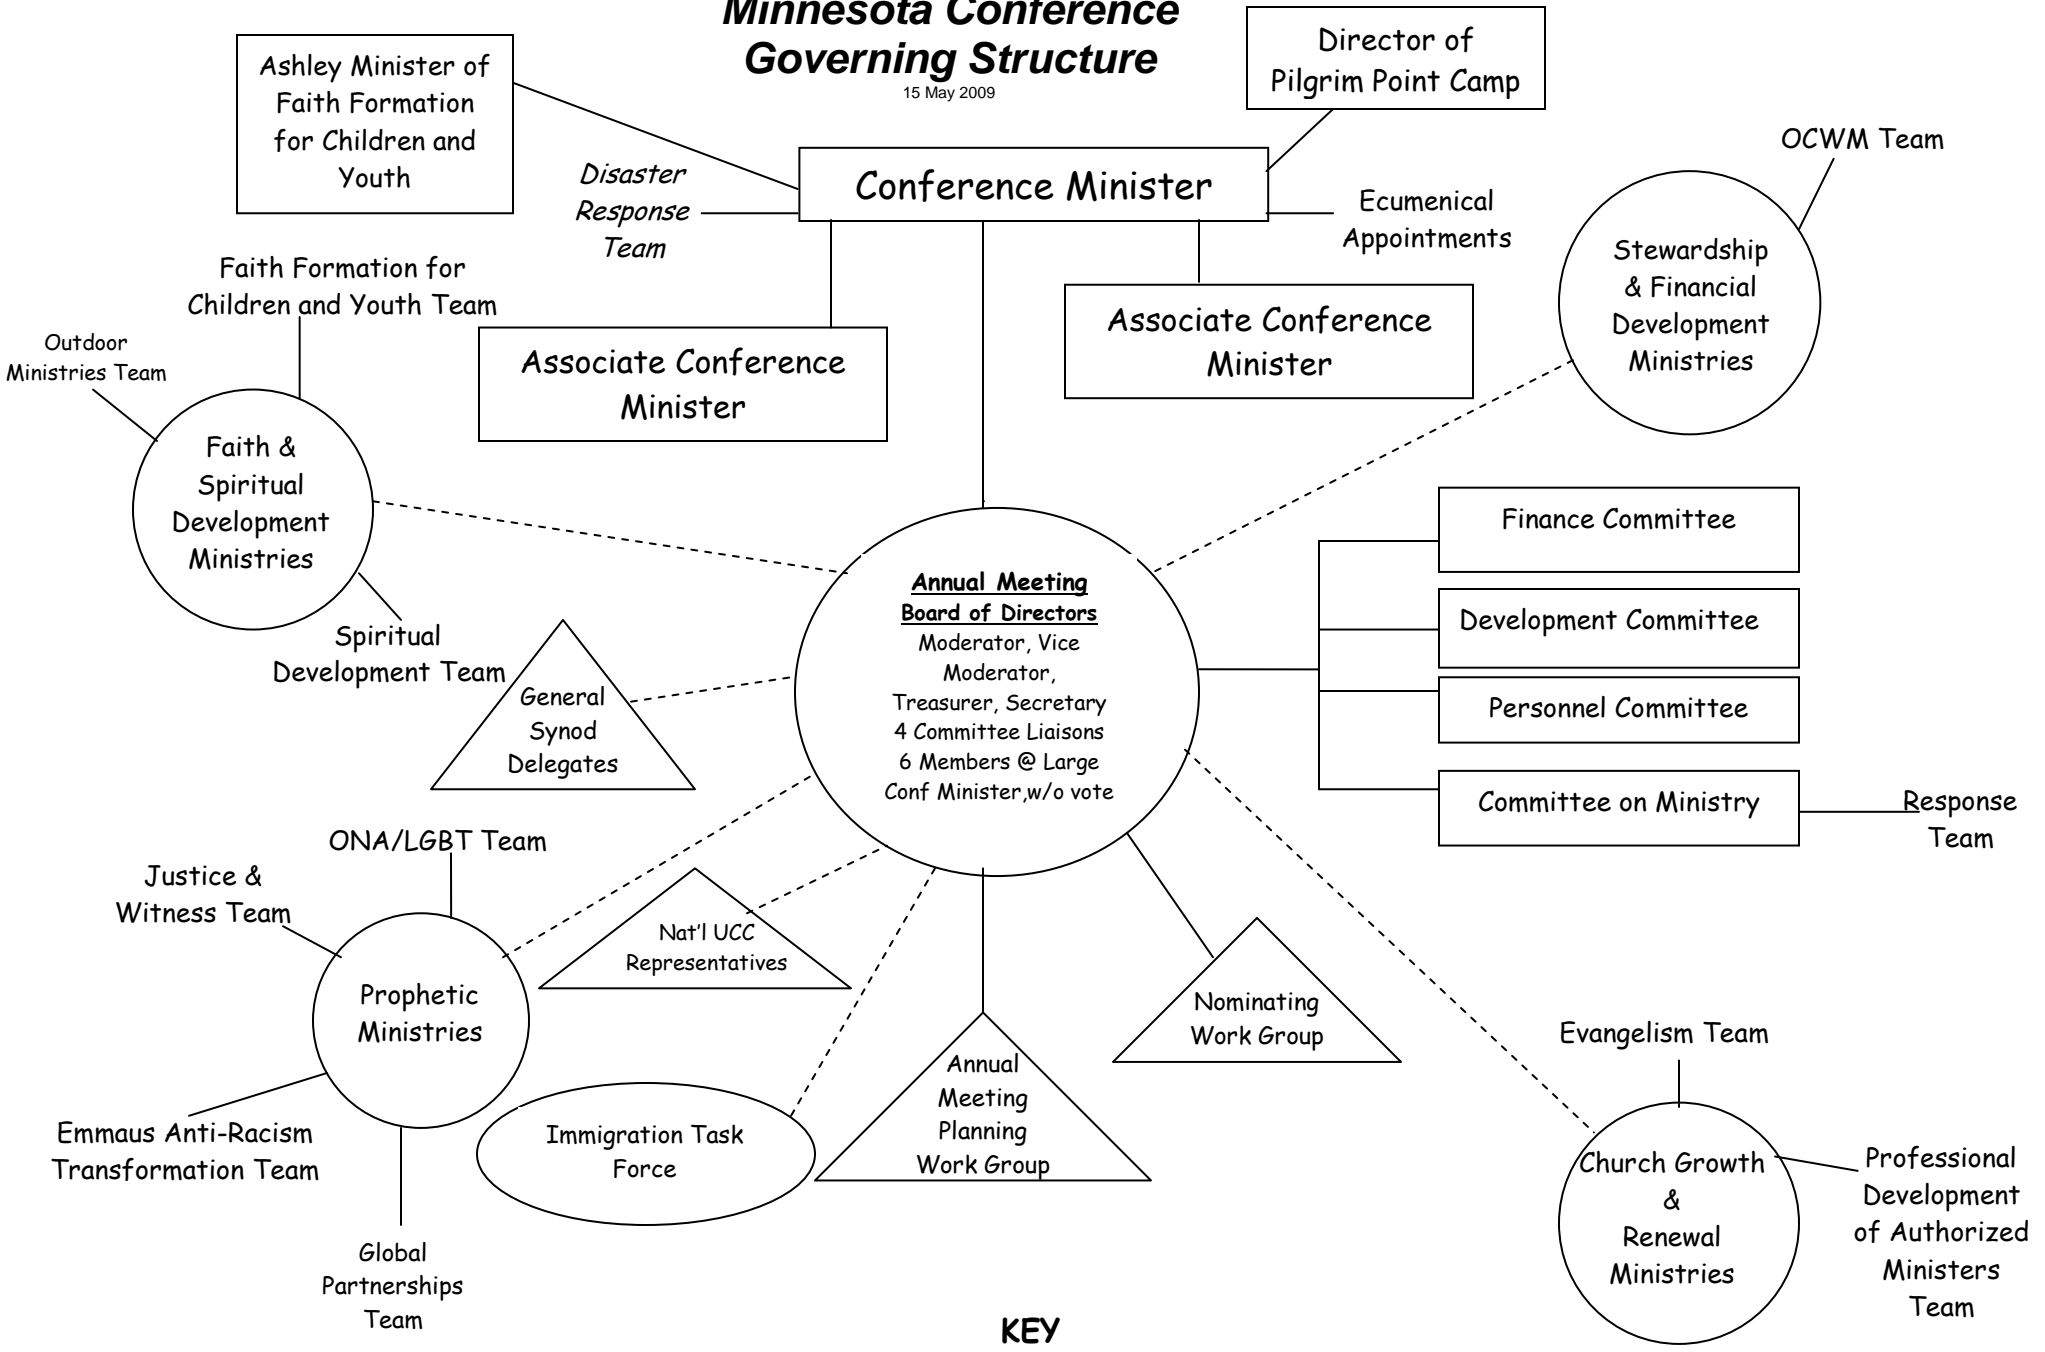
Minnesota Conference
Governing Structure
15 May 2009

Ashley Minister of Faith Formation for Children and Youth

Director of Pilgrim Point Camp

Conference Minister

Disaster Response Team

Ecumenical Appointments

OCWM Team

Stewardship & Financial Development Ministries

Faith Formation for Children and Youth Team

Outdoor Ministries Team

Associate Conference Minister

Associate Conference Minister

Faith & Spiritual Development Ministries

Spiritual Development Team

General Synod Delegates

Annual Meeting
Board of Directors
Moderator, Vice Moderator,
Treasurer, Secretary
4 Committee Liaisons
6 Members @ Large
Conf Minister,w/o vote

Finance Committee

Development Committee

Personnel Committee

Committee on Ministry

Response Team

ONA/LGBT Team

Justice & Witness Team

Prophetic Ministries

Nat'l UCC Representatives

Nominating Work Group

Evangelism Team

Emmaus Anti-Racism Transformation Team

Immigration Task Force

Annual Meeting Planning Work Group

Church Growth & Renewal Ministries

Professional Development of Authorized Ministers Team

Global Partnerships Team

KEY